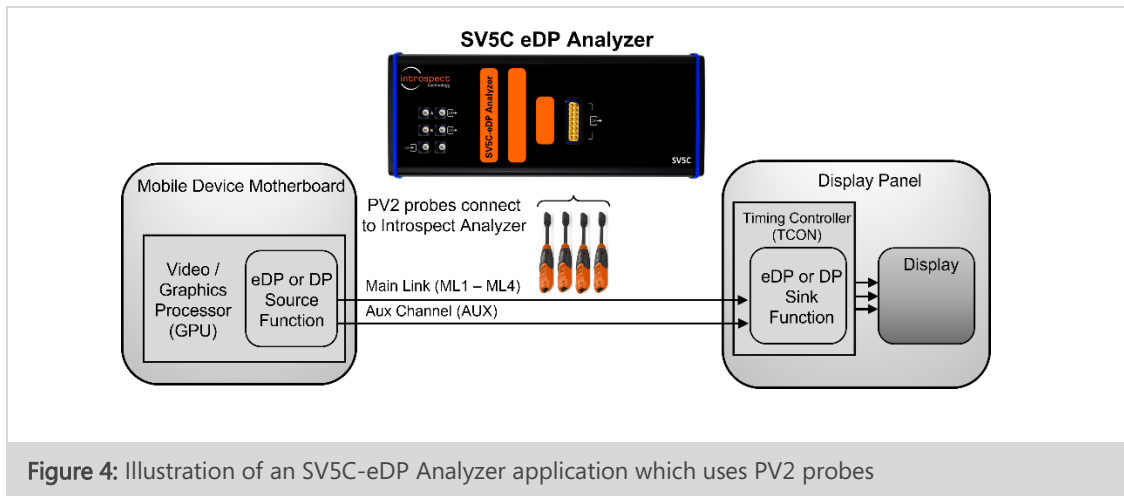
SV5C eDP Analyzer

introspect technology

SV5C-eDP Analyzer

SV5C

Mobile Device Motherboard

Video / Graphics Processor (GPU)

eDP or DP Source Function

PV2 probes connect to Introspect Analyzer

Main Link (ML1 – ML4)

Aux Channel (AUX)

Display Panel

Timing Controller (TCON)

eDP or DP Sink Function

Display

Figure 4: Illustration of an SV5C-eDP Analyzer application which uses PV2 probes